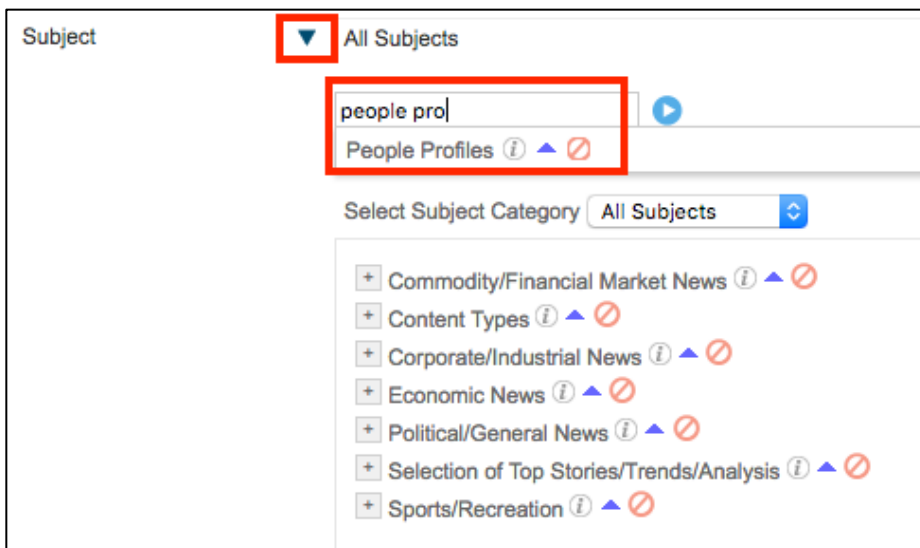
Subject

▼ All Subjects

people pro

People Profiles

Select Subject Category All Subjects

+ Commodity/Financial Market News

+ Content Types

+ Corporate/Industrial News

+ Economic News

+ Political/General News

+ Selection of Top Stories/Trends/Analysis

+ Sports/Recreation